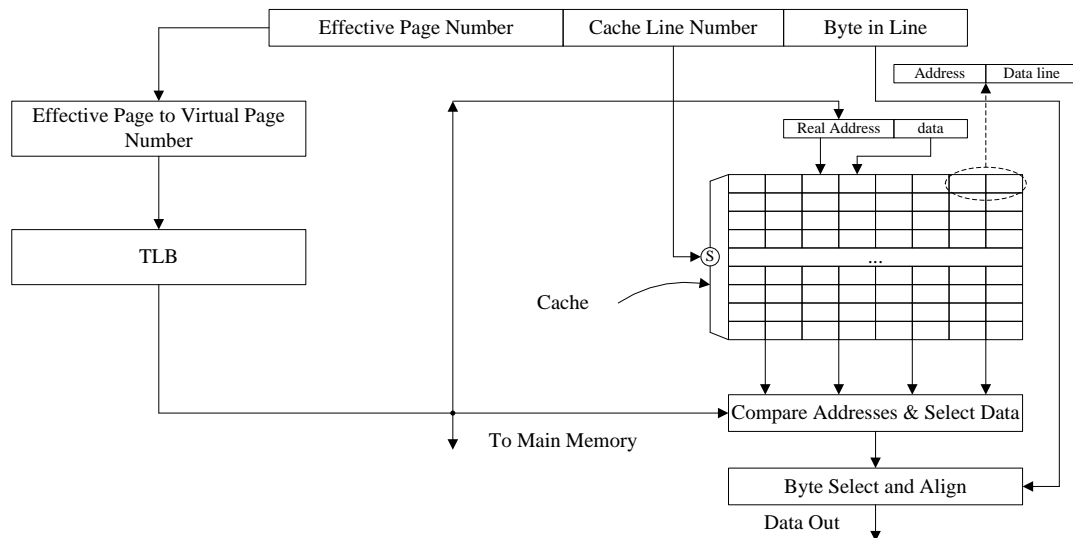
Effective Page Number
Cache Line Number
Byte in Line

Address
Data line

Effective Page to Virtual Page Number

Real Address
data

TLB

S

...

Cache

Compare Addresses & Select Data

To Main Memory

Byte Select and Align

Data Out